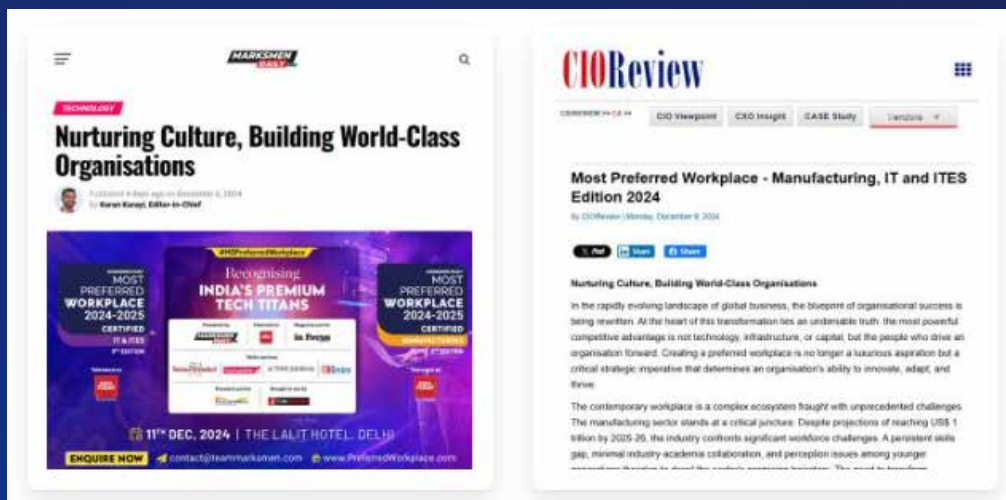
MARKSMEN DAILY

TECHNOLOGY

Nurturing Culture, Building World-Class Organisations

Published 4 days ago on December 6, 2024
By Karan Kanayi, Editor-in-Chief

MOST PREFERRED WORKPLACE 2024-2025 CERTIFIED IT & ITES

#MOPreferredWorkplace

Recognising INDIA'S PREMIUM TECH TITANS

in Focus

MOST PREFERRED WORKPLACE 2024-2025 CERTIFIED MANUFACTURING

11TH DEC, 2024 | THE LALIT HOTEL, DELHI

ENQUIRE NOW contact@teammarksmen.com www.PreferredWorkplace.com

CIOReview

CIO Viewpoint CXO Insight CASE Study Vendors

Most Preferred Workplace - Manufacturing, IT and ITES Edition 2024

By CIOReview | Monday, December 9, 2024

Post Share Share

Nurturing Culture, Building World-Class Organisations

In the rapidly evolving landscape of global business, the blueprint of organisational success is being rewritten. At the heart of this transformation lies an undeniable truth: the most powerful competitive advantage is not technology, infrastructure, or capital, but the people who drive an organisation forward. Creating a preferred workplace is no longer a luxurious aspiration but a critical strategic imperative that determines an organisation's ability to innovate, adapt, and thrive.

The contemporary workplace is a complex ecosystem fraught with unprecedented challenges. The manufacturing sector stands at a critical juncture. Despite projections of reaching US$ 1 trillion by 2025-26, the industry confronts significant workforce challenges. A persistent skills gap, minimal industry-academia collaboration, and perception issues among younger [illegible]